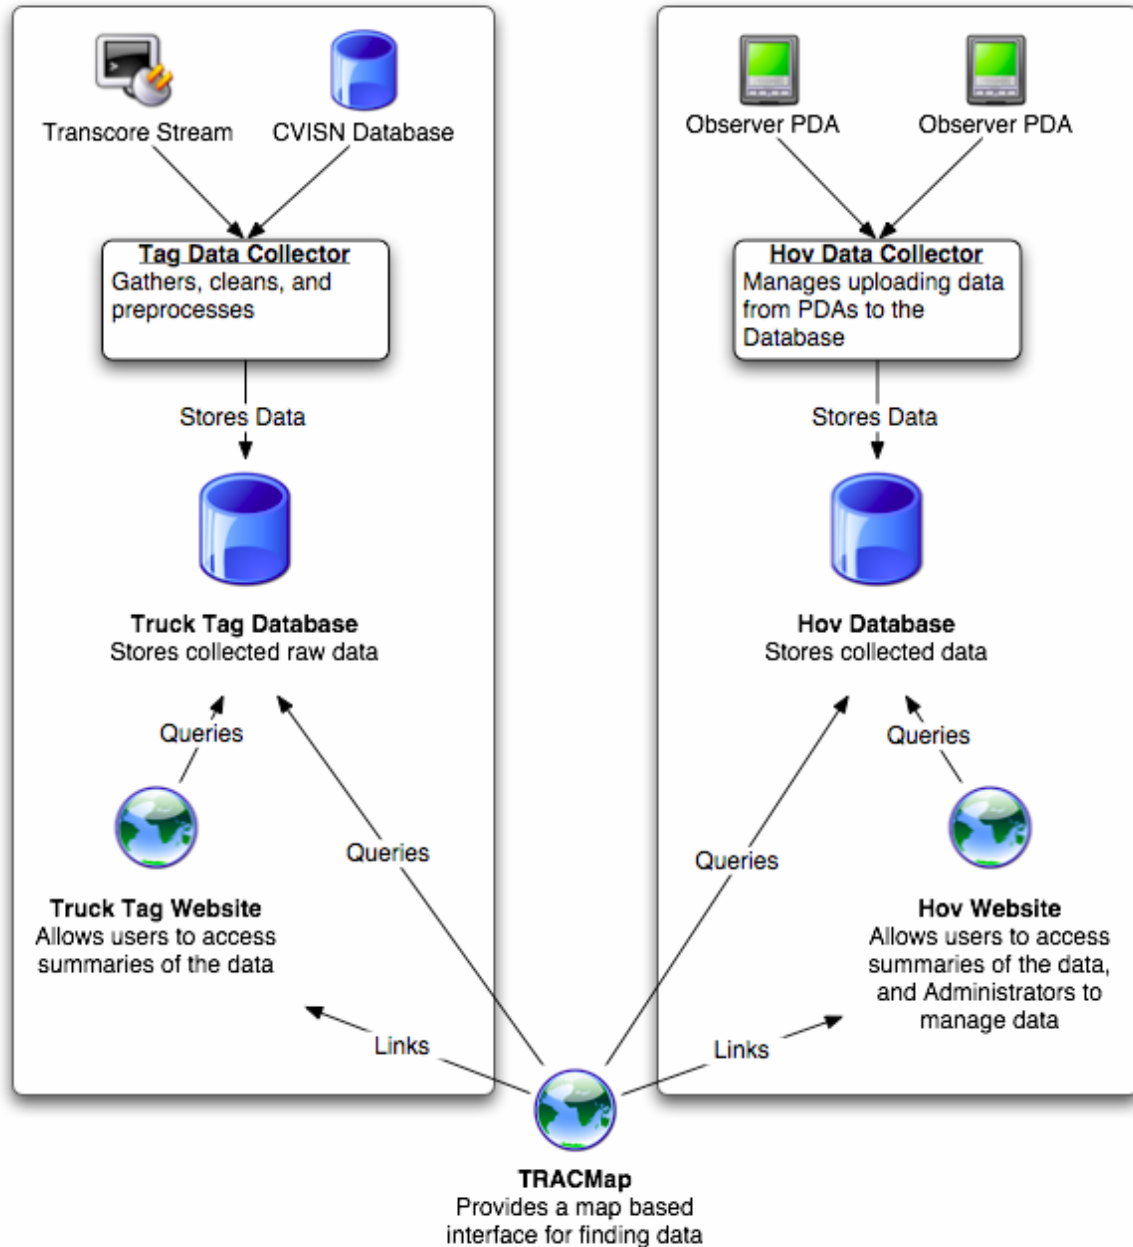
Transcore Stream

CVISN Database

Tag Data Collector
Gathers, cleans, and preprocesses

Stores Data

Truck Tag Database
Stores collected raw data

Queries

Truck Tag Website
Allows users to access summaries of the data

Queries

Links

Observer PDA

Observer PDA

Hov Data Collector
Manages uploading data from PDAs to the Database

Stores Data

Hov Database
Stores collected data

Queries

Queries

Hov Website
Allows users to access summaries of the data, and Administrators to manage data

Links

TRACMap
Provides a map based interface for finding data